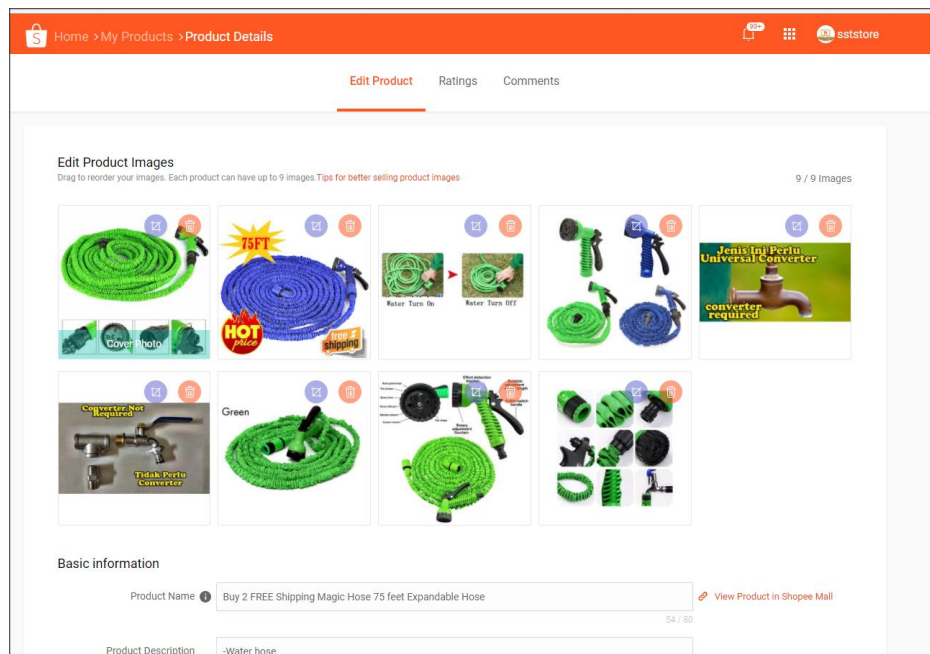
Home > My Products > Product Details

99+

sststore

Edit Product
Ratings
Comments

Edit Product Images
Drag to reorder your images. Each product can have up to 9 images. Tips for better selling product images

9 / 9 Images

Cover Photo

75FT

HOT price

free shipping

Water Turn On

Water Turn Off

Jenis Ini Perlu Universal Converter

converter required

Converter Not Required

Tidak Perlu Converter

Green

Basic information

Product Name

Buy 2 FREE Shipping Magic Hose 75 feet Expandable Hose

54 / 80

View Product in Shopee Mall

Product Description

-Water hose